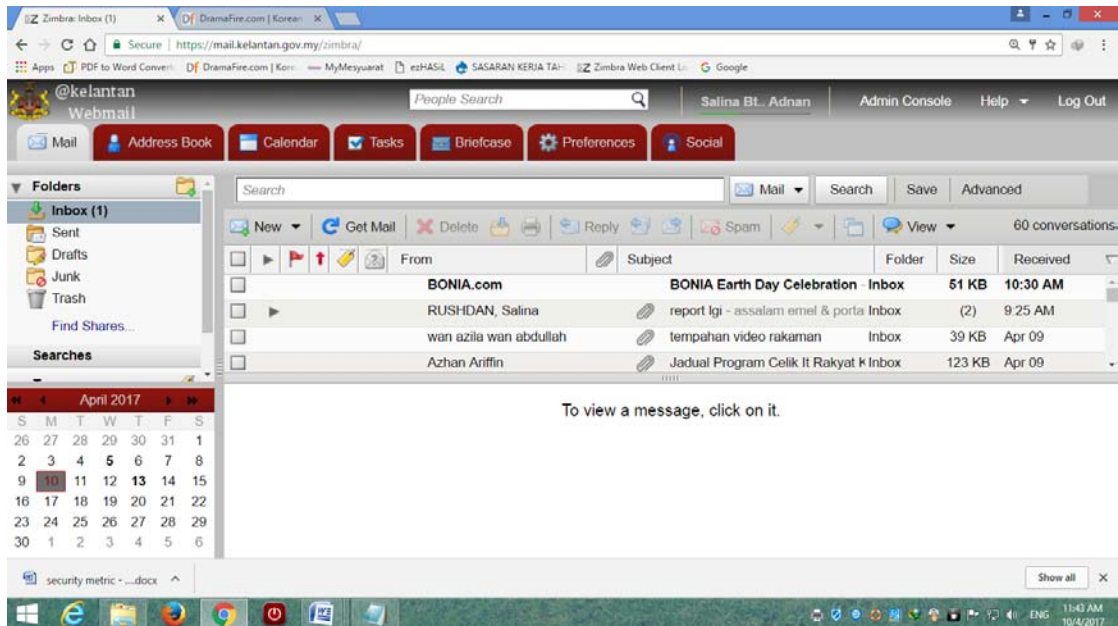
Zimbra: Inbox (1) × DramaFire.com | Korean ×

Secure | https://mail.kelantan.gov.my/zimbra/

Apps PDF to Word Convert DramaFire.com | Kore MyMesyuarat ezHASiL SASARAN KERJA TAH Zimbra Web Client Lo Google

@kelantan Webmail

People Search

Salina Bt. Adnan Admin Console Help Log Out

Mail Address Book Calendar Tasks Briefcase Preferences Social

Folders

Inbox (1)
Sent
Drafts
Junk
Trash

Find Shares...

Searches

Search Mail Search Save Advanced

New Get Mail Delete Reply Spam View 60 conversations

| From | Subject | Folder | Size | Received |
|---|---|---|---|---|
| BONIA.com | BONIA Earth Day Celebration - Inbox | | 51 KB | 10:30 AM |
| RUSHDAN, Salina | report lgi - assalam emel & porta Inbox | | (2) | 9:25 AM |
| wan azila wan abdullah | tempahan video rakaman | Inbox | 39 KB | Apr 09 |
| Azhan Ariffin | Jadual Program Celik It Rakyat K Inbox | | 123 KB | Apr 09 |

To view a message, click on it.

April 2017

| S | M | T | W | T | F | S |
|---|---|---|---|---|---|---|
| 26 | 27 | 28 | 29 | 30 | 31 | 1 |
| 2 | 3 | 4 | 5 | 6 | 7 | 8 |
| 9 | 10 | 11 | 12 | 13 | 14 | 15 |
| 16 | 17 | 18 | 19 | 20 | 21 | 22 |
| 23 | 24 | 25 | 26 | 27 | 28 | 29 |
| 30 | 1 | 2 | 3 | 4 | 5 | 6 |

security metric - ....docx

Show all ×

ENG 11:43 AM 10/4/2017